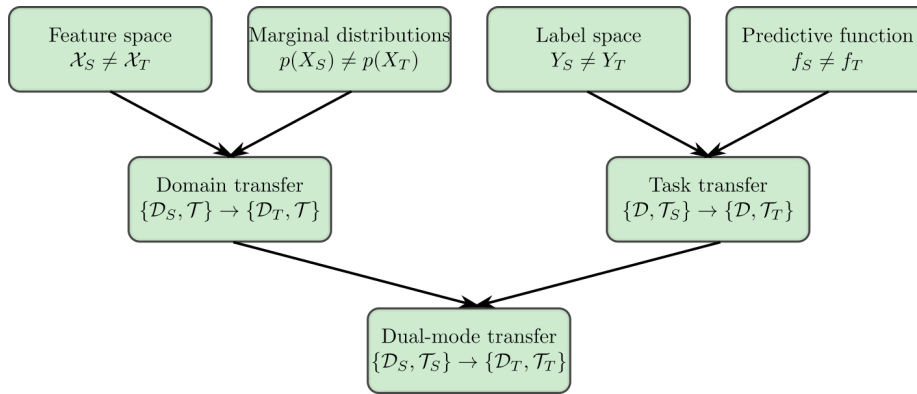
Feature space
$\mathcal{X}_S \neq \mathcal{X}_T$

Marginal distributions
$p(X_S) \neq p(X_T)$

Label space
$Y_S \neq Y_T$

Predictive function
$f_S \neq f_T$

Domain transfer
$\{\mathcal{D}_S, \mathcal{T}\} \rightarrow \{\mathcal{D}_T, \mathcal{T}\}$

Task transfer
$\{\mathcal{D}, \mathcal{T}_S\} \rightarrow \{\mathcal{D}, \mathcal{T}_T\}$

Dual-mode transfer
$\{\mathcal{D}_S, \mathcal{T}_S\} \rightarrow \{\mathcal{D}_T, \mathcal{T}_T\}$